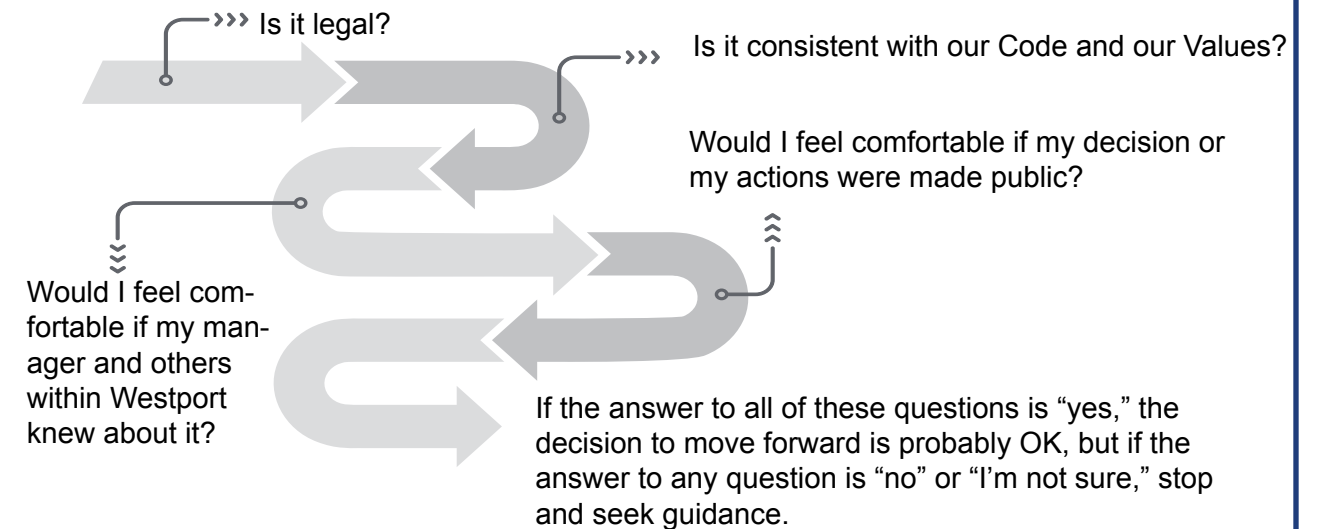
Is it legal?

Is it consistent with our Code and our Values?

Would I feel comfortable if my decision or my actions were made public?

Would I feel comfortable if my manager and others within Westport knew about it?

If the answer to all of these questions is “yes,” the decision to move forward is probably OK, but if the answer to any question is “no” or “I’m not sure,” stop and seek guidance.